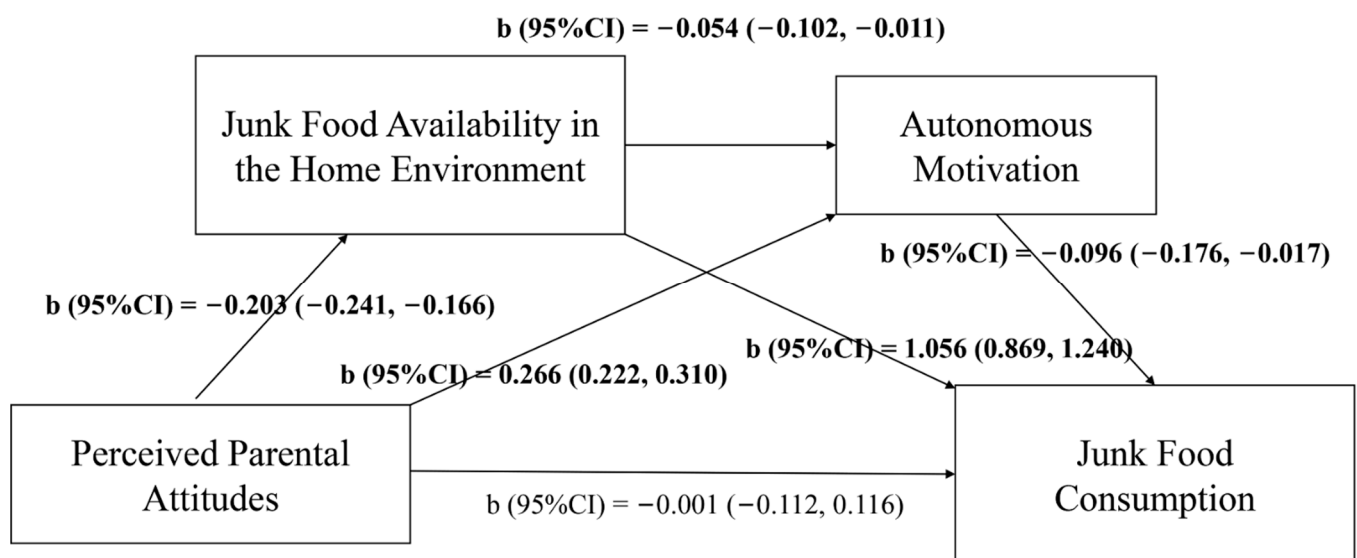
b (95%CI) = −0.054 (−0.102, −0.011)

Junk Food Availability in the Home Environment

Autonomous Motivation

b (95%CI) = −0.096 (−0.176, −0.017)

b (95%CI) = −0.203 (−0.241, −0.166)

b (95%CI) = 1.056 (0.869, 1.240)

b (95%CI) = 0.266 (0.222, 0.310)

Perceived Parental Attitudes

Junk Food Consumption

b (95%CI) = −0.001 (−0.112, 0.116)